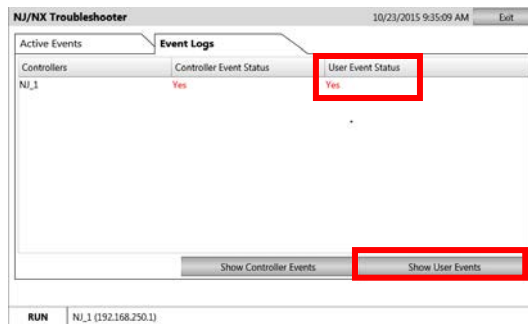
NJ/NX Troubleshooter

10/23/2015 9:35:09 AM

Exit

Active Events

Event Logs

| Controllers | Controller Event Status | User Event Status |
|---|---|---|
| NJ_1 | Yes | Yes |

Show Controller Events

Show User Events

RUN

NJ_1 (192.168.250.1)